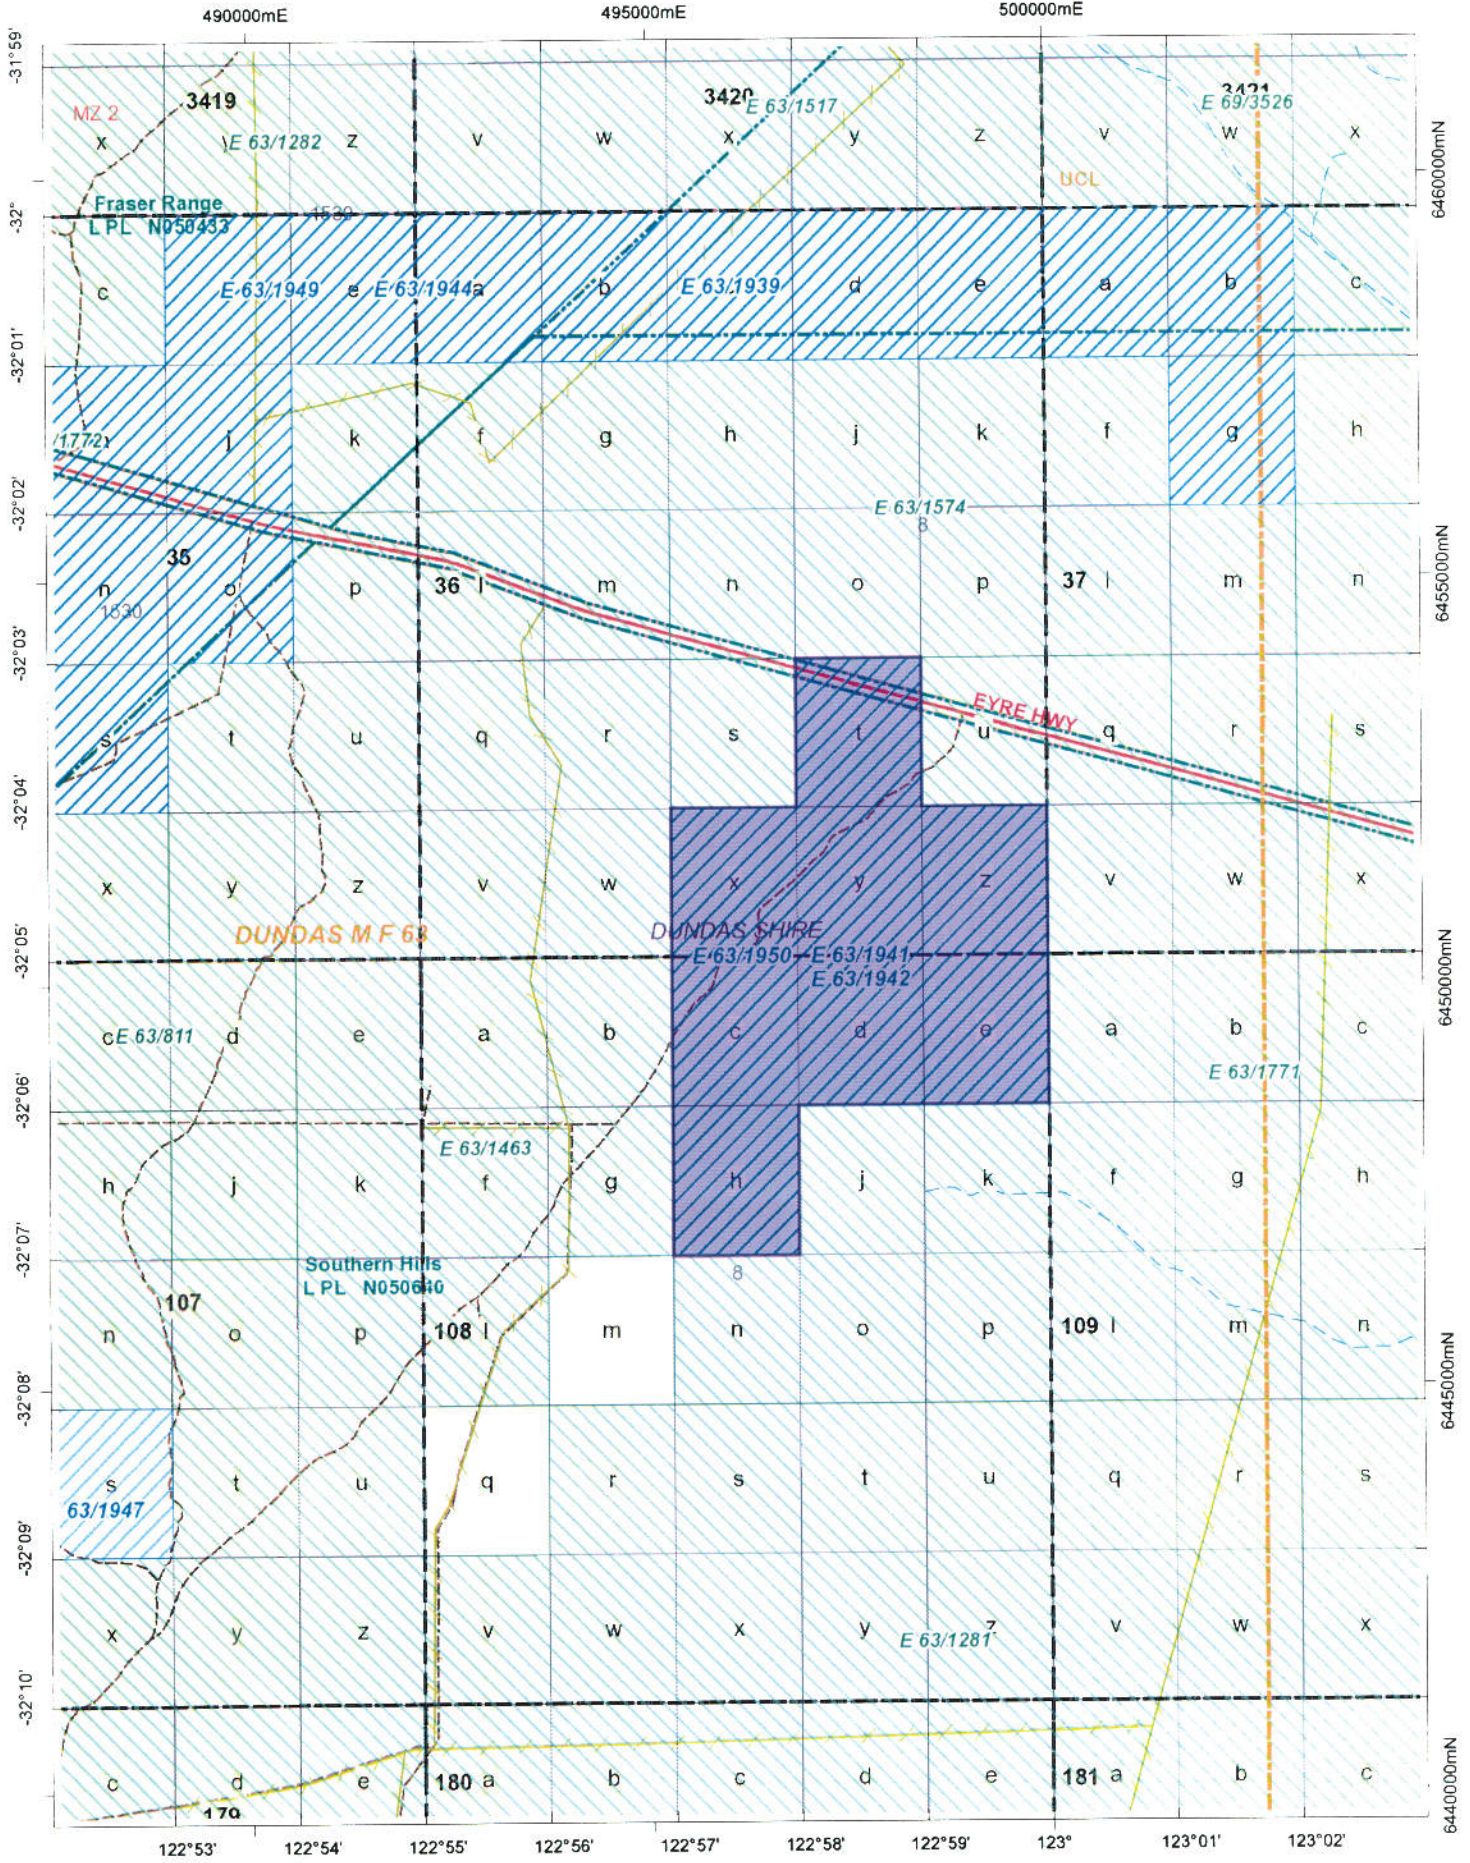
490000mE
495000mE
500000mE

-31°59'
3419
3420
3421
MZ 2
E 63/1517
E 69/3526
x
E 63/1282
z
v
w
x
y
z
v
w
x
6460000mN
UCL
-32°
Fraser Range
L PL N050433
1530
c
E 63/1949
e
E 63/1944
a
b
E 63/1939
d
e
a
b
c
-32°01'
1772
j
k
f
g
h
j
k
f
g
h
-32°02'
E 63/1574
8
n
35
o
1530
p
36
l
m
n
o
p
37
l
m
n
6455000mN
-32°03'
s
t
u
q
r
s
t
EYRE HWY
u
q
r
s
-32°04'
x
y
z
v
w
x
y
z
v
w
x
DUNDAS M F 63
DUNDAS SHIRE
-32°05'
E 63/1950
E 63/1941
E 63/1942
6450000mN
c
E 63/811
d
e
a
b
c
d
e
a
b
c
E 63/1771
-32°06'
E 63/1463
h
j
k
f
g
h
j
k
f
g
h
-32°07'
Southern Hills
L PL N050630
8
107
n
o
p
108
l
m
n
o
p
109
l
m
n
-32°08'
6445000mN
s
t
u
q
r
s
t
u
q
r
s
63/1947
-32°09'
x
y
z
v
w
x
y
E 63/1281
z
v
w
x
-32°10'
c
d
e
180
a
b
c
d
e
181
a
b
c
6440000mN
179
122°53'
122°54'
122°55'
122°56'
122°57'
122°58'
122°59'
123°
123°01'
123°02'